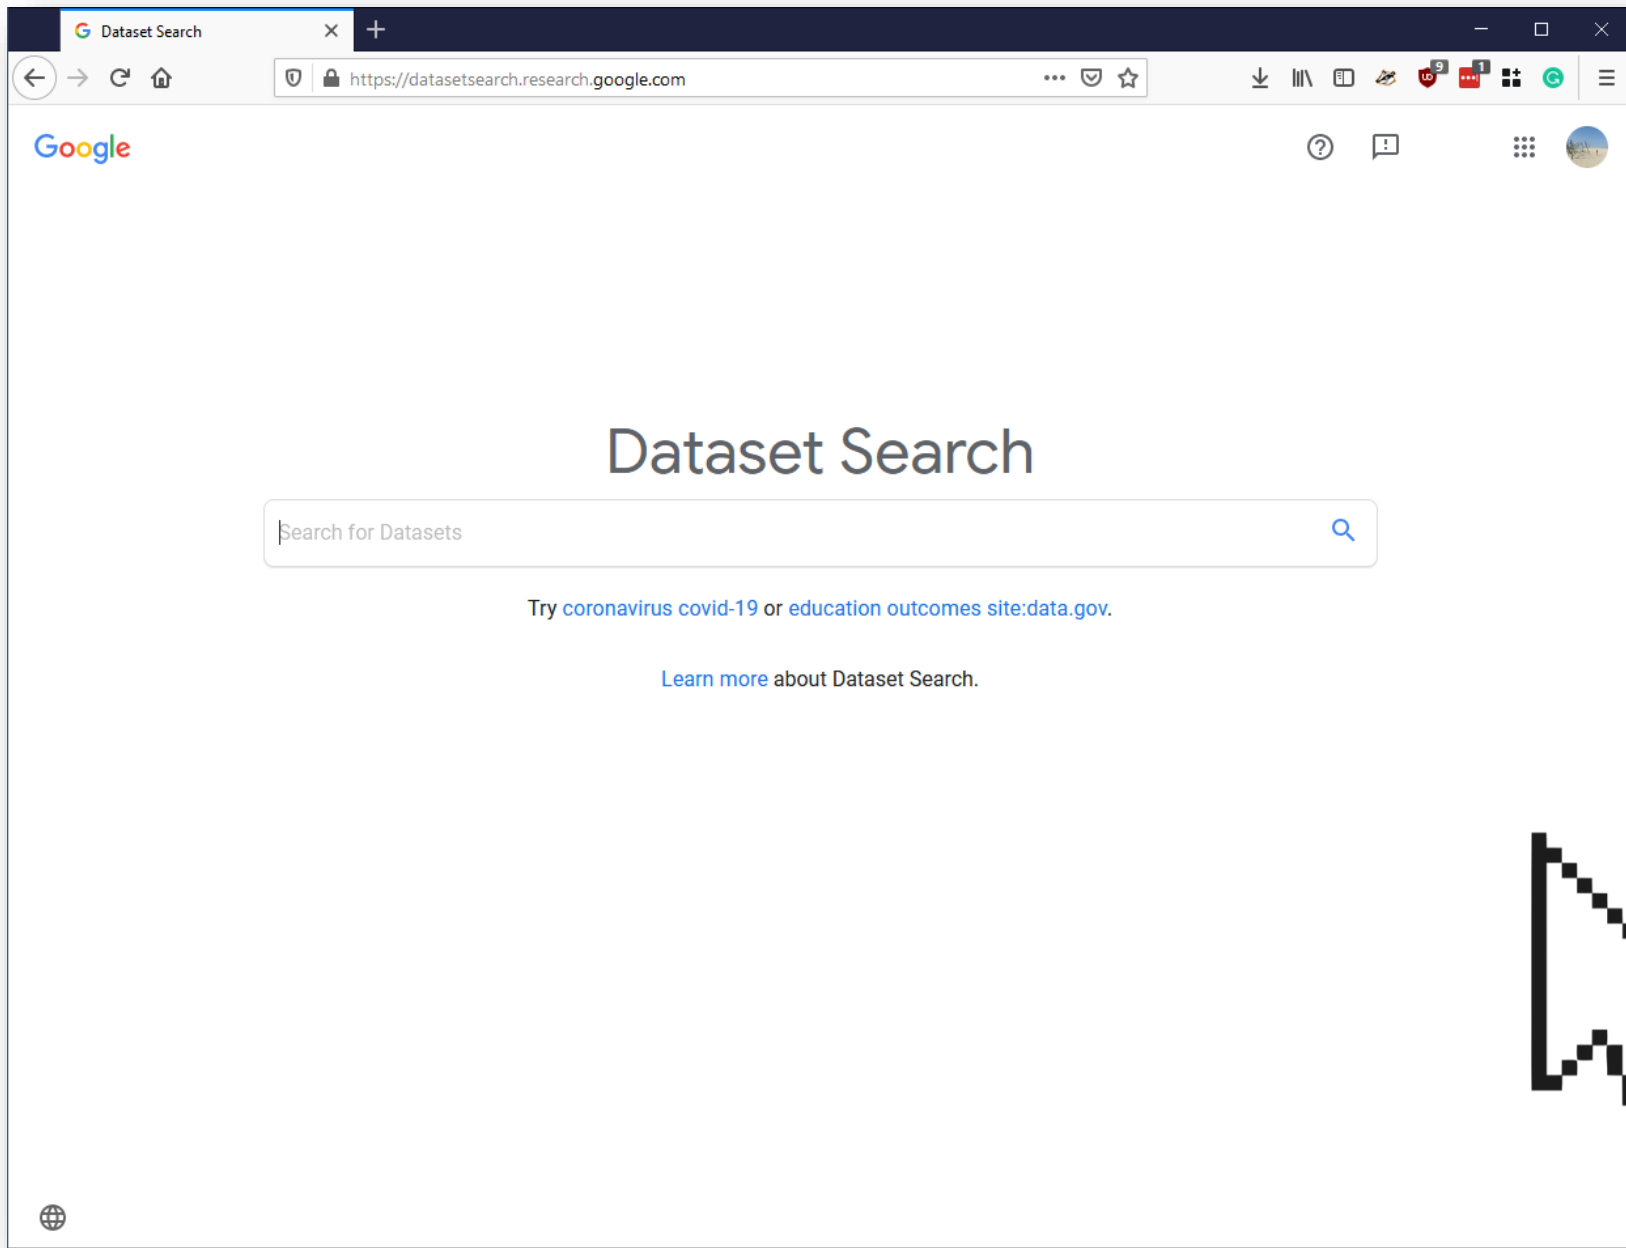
Dataset Search

https://datasetsearch.research.google.com

9 1

Google

Dataset Search

Search for Datasets

Try coronavirus covid-19 or education outcomes site:data.gov.

Learn more about Dataset Search.